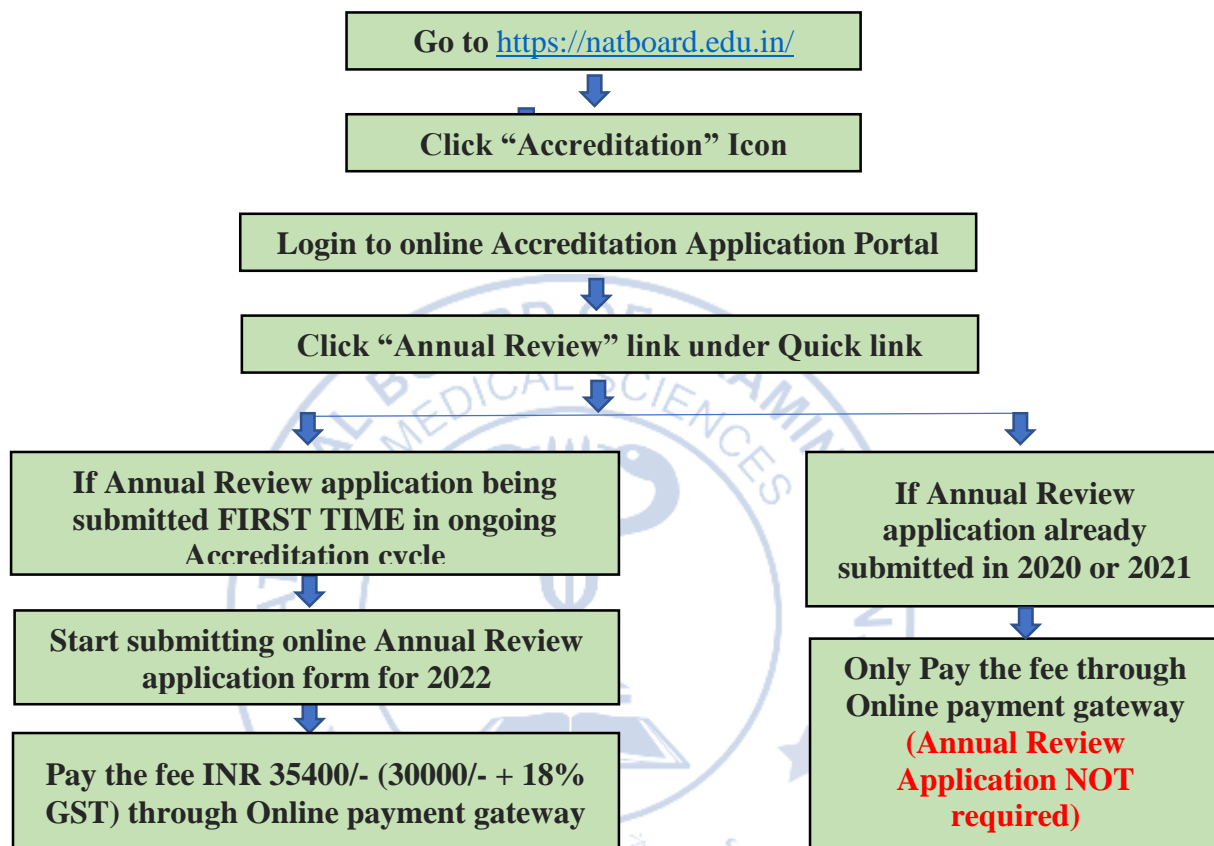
Go to https://natboard.edu.in/

Click “Accreditation” Icon

Login to online Accreditation Application Portal

Click “Annual Review” link under Quick link

If Annual Review application being submitted FIRST TIME in ongoing Accreditation cycle

Start submitting online Annual Review application form for 2022

Pay the fee INR 35400/- (30000/- + 18% GST) through Online payment gateway

If Annual Review application already submitted in 2020 or 2021

Only Pay the fee through Online payment gateway (Annual Review Application NOT required)

MEDICAL SCIENCES